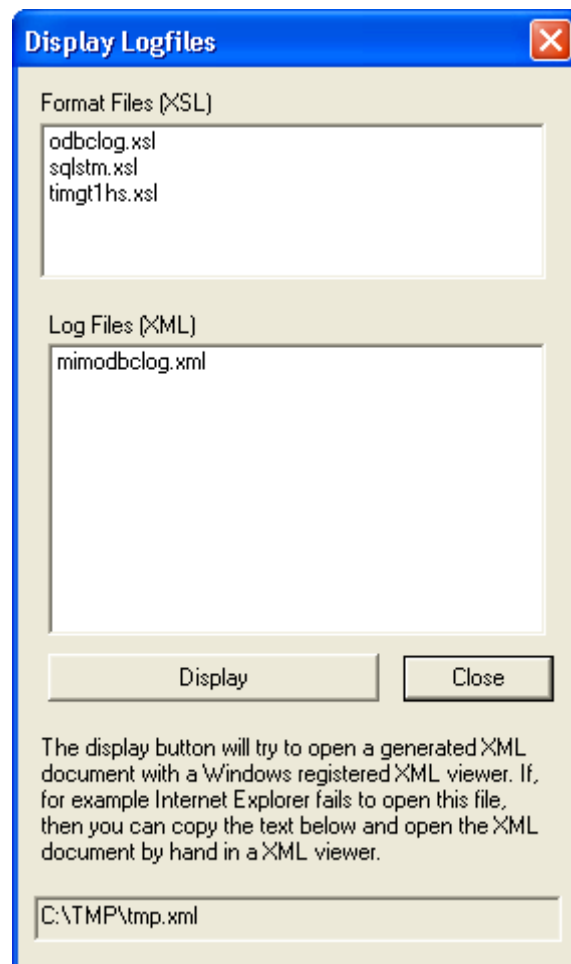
Display Logfiles

Format Files (XSL)

odbclog.xsl
sqlstm.xsl
timgt1hs.xsl

Log Files (XML)

mimodbclog.xml

Display

Close

The display button will try to open a generated XML document with a Windows registered XML viewer. If, for example Internet Explorer fails to open this file, then you can copy the text below and open the XML document by hand in a XML viewer.

C:\TMP\tmp.xml